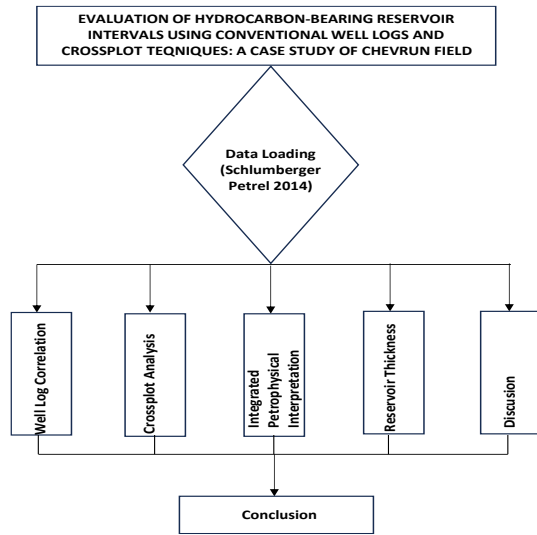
EVALUATION OF HYDROCARBON-BEARING RESERVOIR INTERVALS USING CONVENTIONAL WELL LOGS AND CROSSPLOT TEQNIQUES: A CASE STUDY OF CHEVRUN FIELD

Data Loading (Schlumberger Petrel 2014)

Well Log Correlation

Crossplot Analysis

Integrated Petrophysical Interpretation

Reservoir Thickness

Discusion

Conclusion